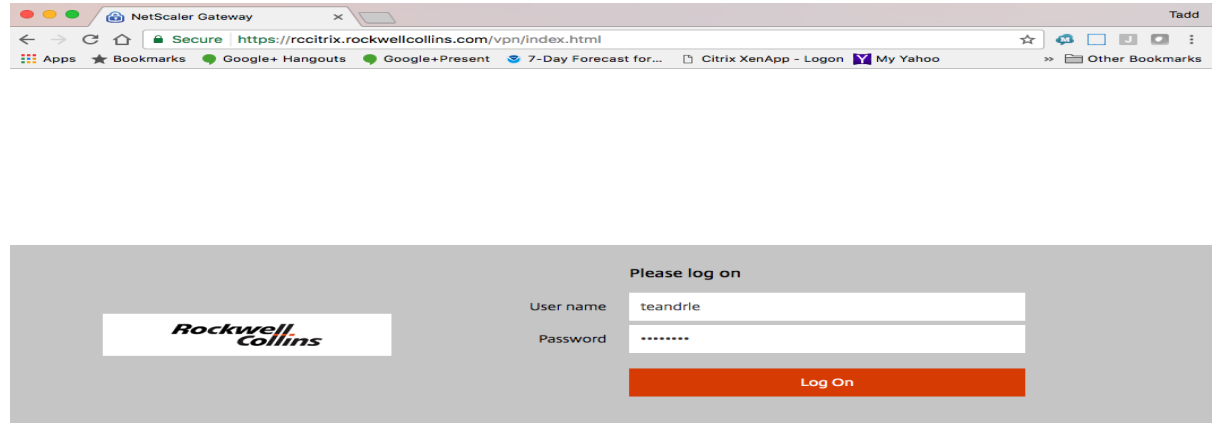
NetScaler Gateway

Tadd

Secure https://rccitrix.rockwellcollins.com/vpn/index.html

Apps Bookmarks Google+ Hangouts Google+Present 7-Day Forecast for... Citrix XenApp - Logon My Yahoo » Other Bookmarks

Please log on

Rockwell Collins

User name teandrle

Password ••••••••

Log On